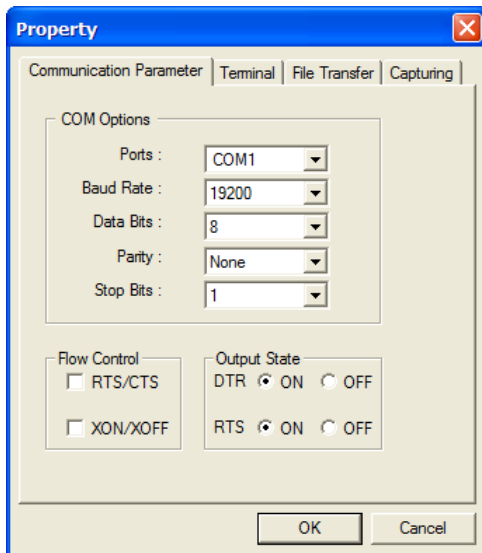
Property

Communication Parameter | Terminal | File Transfer | Capturing

COM Options

Ports : COM1

Baud Rate : 19200

Data Bits : 8

Parity : None

Stop Bits : 1

Flow Control

RTS/CTS

XON/XOFF

Output State

DTR ON OFF

RTS ON OFF

OK

Cancel